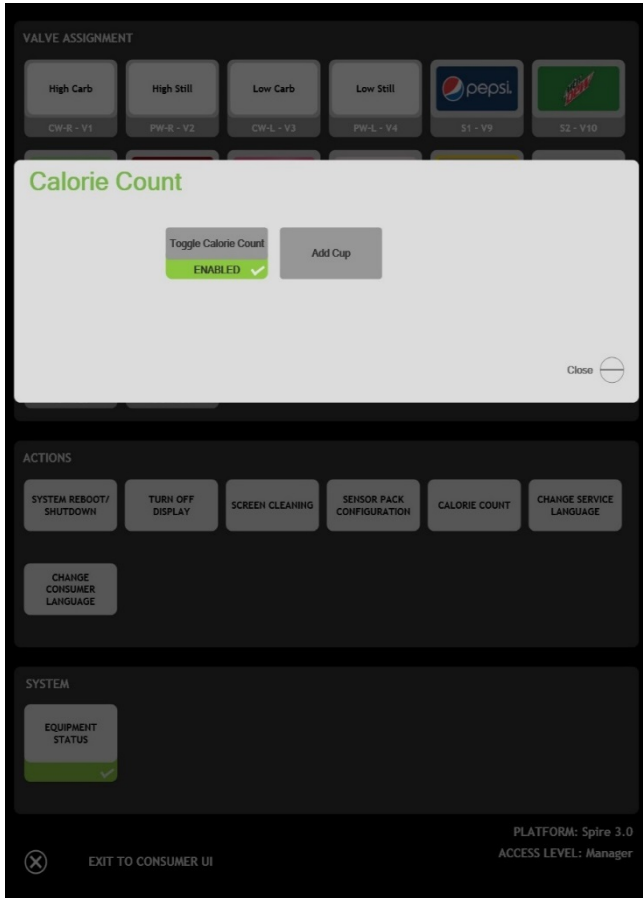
VALVE ASSIGNMENT

High Carb
CW-R - V1

High Still
PW-R - V2

Low Carb
CW-L - V3

Low Still
PW-L - V4

pepsi
S1 - V9

S2 - V10

Calorie Count

Toggle Calorie Count
ENABLED

Add Cup

Close

ACTIONS

SYSTEM REBOOT/ SHUTDOWN

TURN OFF DISPLAY

SCREEN CLEANING

SENSOR PACK CONFIGURATION

CALORIE COUNT

CHANGE SERVICE LANGUAGE

CHANGE CONSUMER LANGUAGE

SYSTEM

EQUIPMENT STATUS

PLATFORM: Spire 3.0

ACCESS LEVEL: Manager

EXIT TO CONSUMER UI